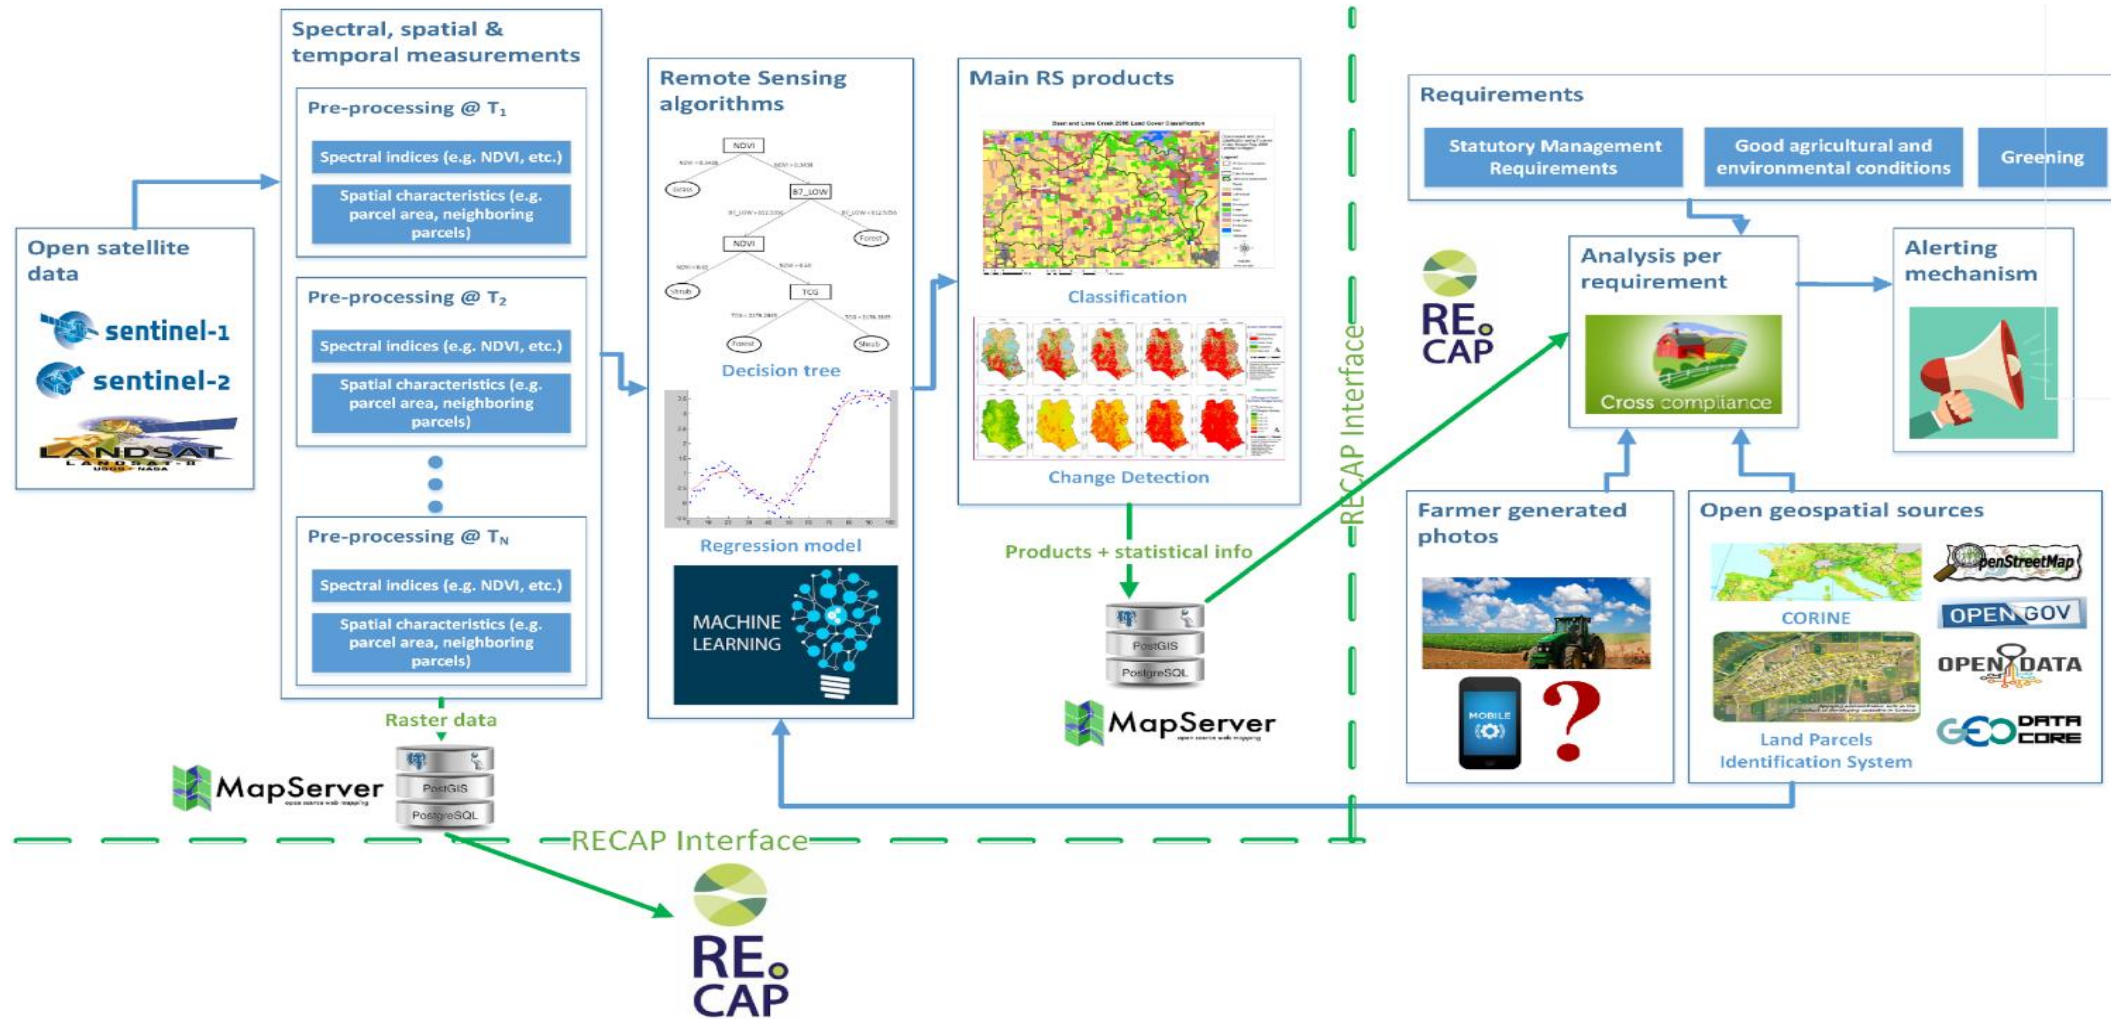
Spectral, spatial & temporal measurements

Pre-processing @ $T_1$

Spectral indices (e.g. NDVI, etc.)

Spatial characteristics (e.g. parcel area, neighboring parcels)

Pre-processing @ $T_2$

Spectral indices (e.g. NDVI, etc.)

Spatial characteristics (e.g. parcel area, neighboring parcels)

Pre-processing @ $T_N$

Spectral indices (e.g. NDVI, etc.)

Spatial characteristics (e.g. parcel area, neighboring parcels)

Open satellite data

sentinel-1

sentinel-2

LANDSAT

Remote Sensing algorithms

NDVI

Grass

B7_LOW

NDVI

Forest

Shrub

TCG

Forest

Shrub

Decision tree

Regression model

MACHINE LEARNING

Main RS products

Classification

Change Detection

Products + statistical info

PostGIS

PostgreSQL

MapServer

Requirements

Statutory Management Requirements

Good agricultural and environmental conditions

Greening

RE CAP

Analysis per requirement

Cross compliance

Alerting mechanism

RECAP Interface

Farmer generated photos

MOBILE

Open geospatial sources

CORINE

OpenStreetMap

OPEN GOV

OPEN DATA

Land Parcels Identification System

GEO DATA CORE

Raster data

MapServer

PostGIS

PostgreSQL

RECAP Interface

RE CAP